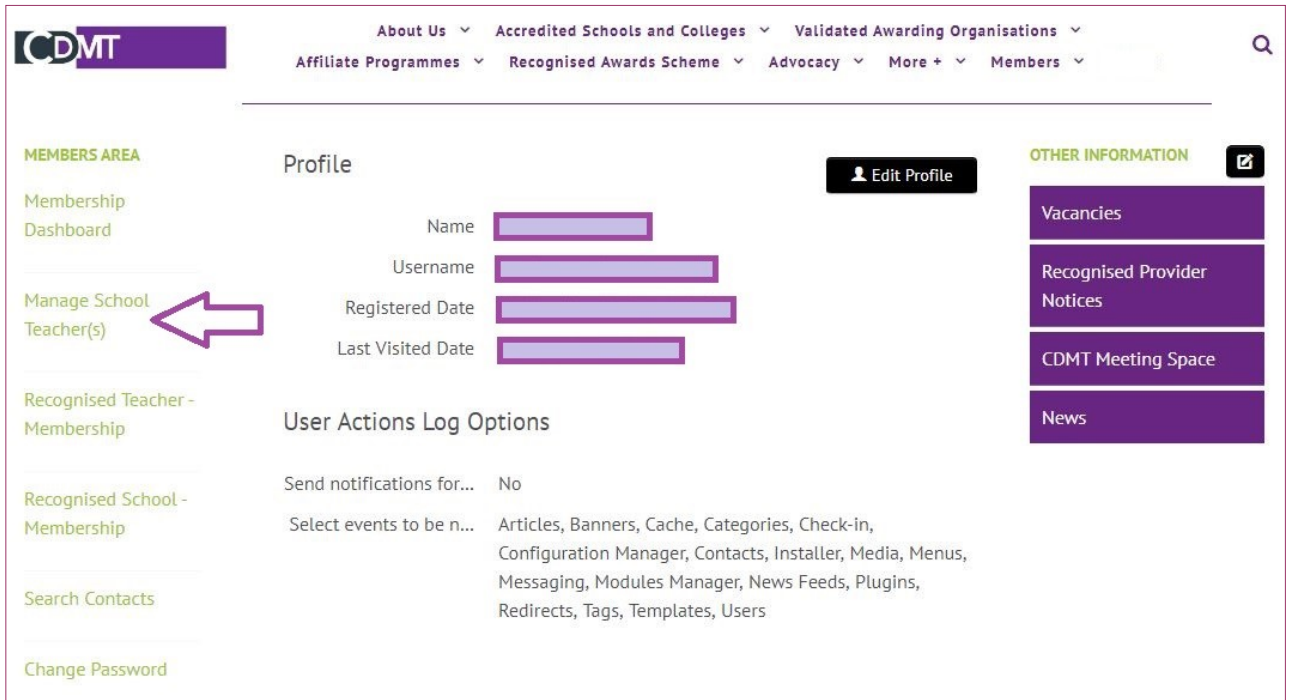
CDMT

About Us ⌄ Accredited Schools and Colleges ⌄ Validated Awarding Organisations ⌄
Affiliate Programmes ⌄ Recognised Awards Scheme ⌄ Advocacy ⌄ More + ⌄ Members ⌄

MEMBERS AREA

Membership Dashboard

Manage School Teacher(s)

Recognised Teacher - Membership

Recognised School - Membership

Search Contacts

Change Password

Profile

Edit Profile

Name

Username

Registered Date

Last Visited Date

User Actions Log Options

Send notifications for... No

Select events to be n... Articles, Banners, Cache, Categories, Check-in, Configuration Manager, Contacts, Installer, Media, Menus, Messaging, Modules Manager, News Feeds, Plugins, Redirects, Tags, Templates, Users

OTHER INFORMATION

Vacancies

Recognised Provider Notices

CDMT Meeting Space

News